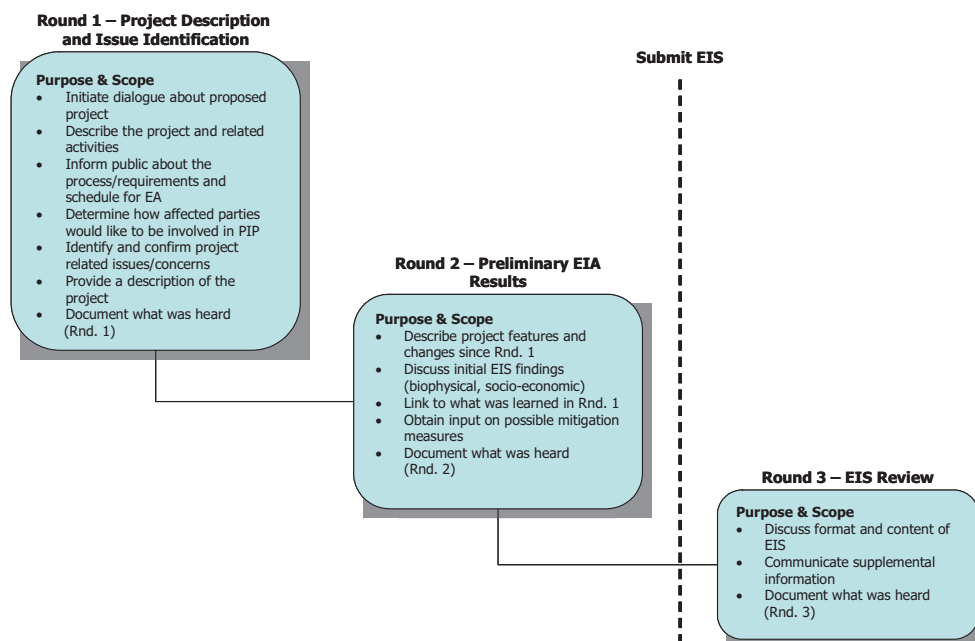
Round 1 – Project Description and Issue Identification

Purpose & Scope
- Initiate dialogue about proposed project
- Describe the project and related activities
- Inform public about the process/requirements and schedule for EA
- Determine how affected parties would like to be involved in PIP
- Identify and confirm project related issues/concerns
- Provide a description of the project
- Document what was heard (Rnd. 1)

Submit EIS

Round 2 – Preliminary EIA Results

Purpose & Scope
- Describe project features and changes since Rnd. 1
- Discuss initial EIS findings (biophysical, socio-economic)
- Link to what was learned in Rnd. 1
- Obtain input on possible mitigation measures
- Document what was heard (Rnd. 2)

Round 3 – EIS Review

Purpose & Scope
- Discuss format and content of EIS
- Communicate supplemental information
- Document what was heard (Rnd. 3)